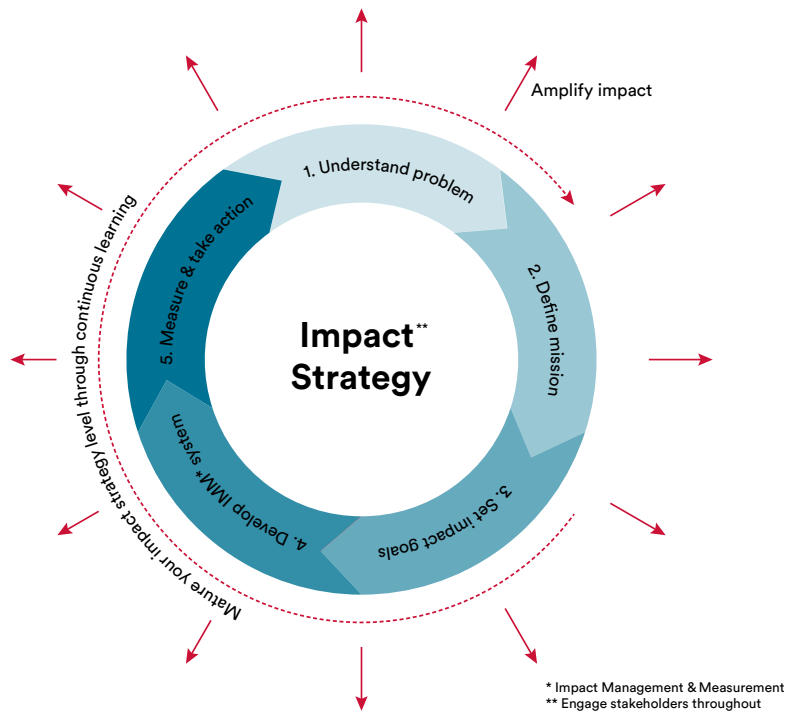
Amplify impact

1. Understand problem

2. Define mission

3. Set impact goals

4. Develop IMM* system

5. Measure & take action

Impact** Strategy

Mature your impact strategy level through continuous learning

* Impact Management & Measurement
** Engage stakeholders throughout